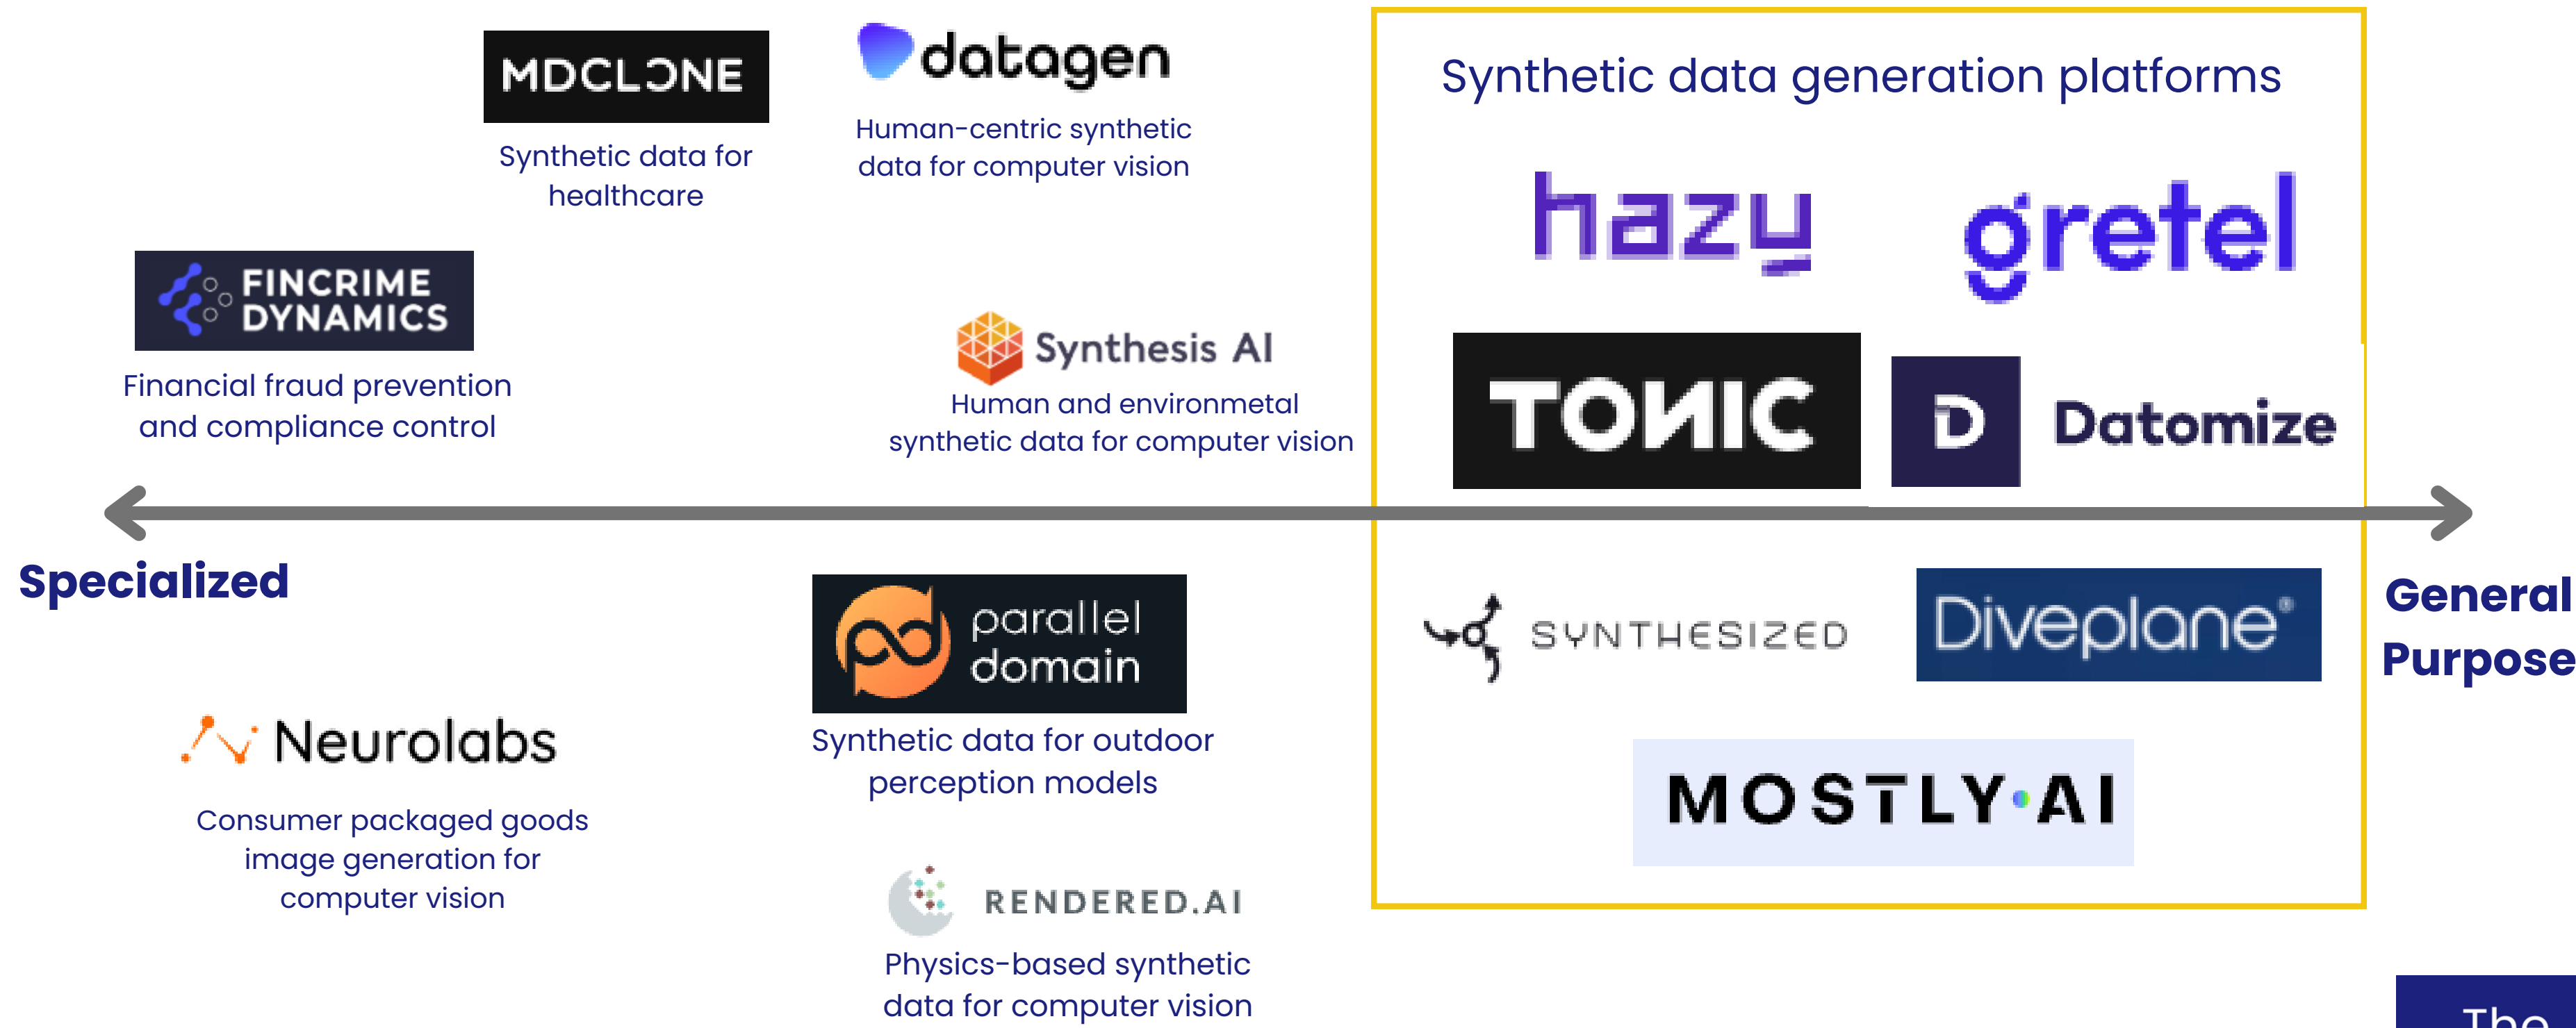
MDCLONE

Synthetic data for healthcare

datagen

Human-centric synthetic data for computer vision

Synthetic data generation platforms

hazy

gretel

FINCRIME DYNAMICS

Financial fraud prevention and compliance control

Synthesis AI

Human and environmetal synthetic data for computer vision

TONIC

D Datomize

Specialized

General Purpose

parallel domain

Synthetic data for outdoor perception models

SYNTHESIZED

Diveplane®

Neurolabs

Consumer packaged goods image generation for computer vision

MOSTLY·AI

RENDERED.AI

Physics-based synthetic data for computer vision

The